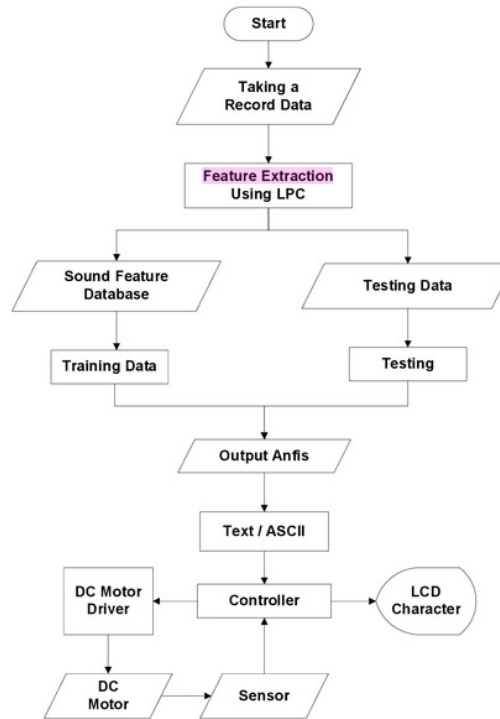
Start

Taking a Record Data

Feature Extraction Using LPC

Sound Feature Database

Testing Data

Training Data

Testing

Output Anfis

Text / ASCII

DC Motor Driver

Controller

LCD Character

DC Motor

Sensor